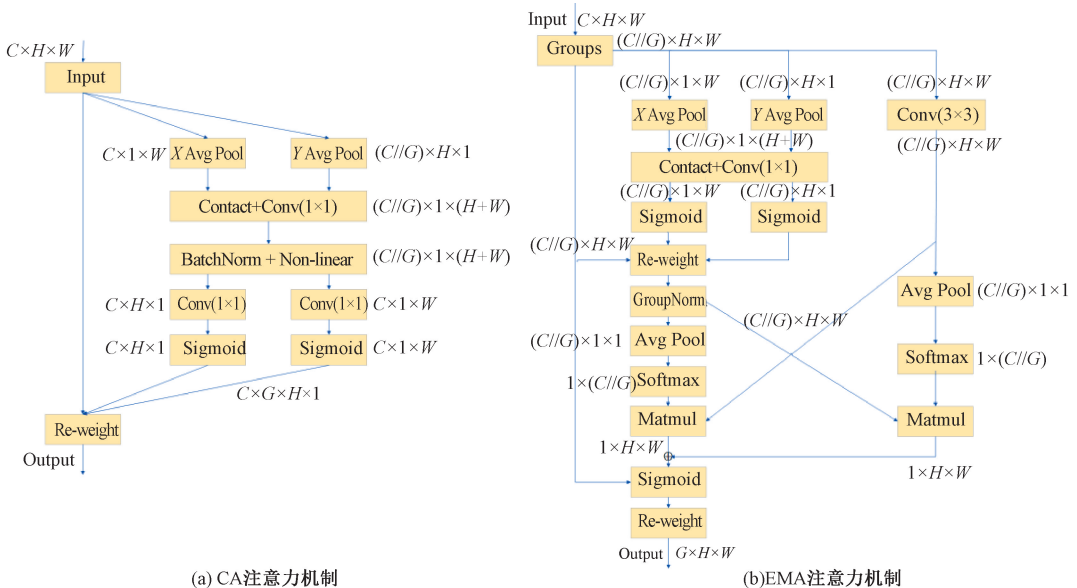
$C\times H\times W$
Input
$C\times 1\times W$ $X$ Avg Pool
$Y$ Avg Pool $(C//G)\times H\times 1$
Contact+Conv(1×1) $(C//G)\times 1\times(H+W)$
BatchNorm + Non-linear $(C//G)\times 1\times(H+W)$
$C\times H\times 1$ Conv(1×1)
Conv(1×1) $C\times 1\times W$
$C\times H\times 1$ Sigmoid
Sigmoid $C\times 1\times W$
$C\times G\times H\times 1$
Re-weight
Output
(a) CA注意力机制

Input $C\times H\times W$
Groups $(C//G)\times H\times W$
$(C//G)\times 1\times W$
$(C//G)\times H\times 1$
$(C//G)\times H\times W$
$X$ Avg Pool
$Y$ Avg Pool
Conv(3×3)
$(C//G)\times 1\times(H+W)$
$(C//G)\times H\times W$
Contact+Conv(1×1)
$(C//G)\times 1\times W$
$(C//G)\times H\times 1$
Sigmoid
Sigmoid
$(C//G)\times H\times W$
Re-weight
Avg Pool $(C//G)\times 1\times 1$
GroupNorm
$(C//G)\times H\times W$
$(C//G)\times 1\times 1$
Avg Pool
Softmax $1\times(C//G)$
$1\times(C//G)$ Softmax
Matmul
Matmul
$1\times H\times W$
$1\times H\times W$
Sigmoid
Re-weight
Output $G\times H\times W$
(b)EMA注意力机制